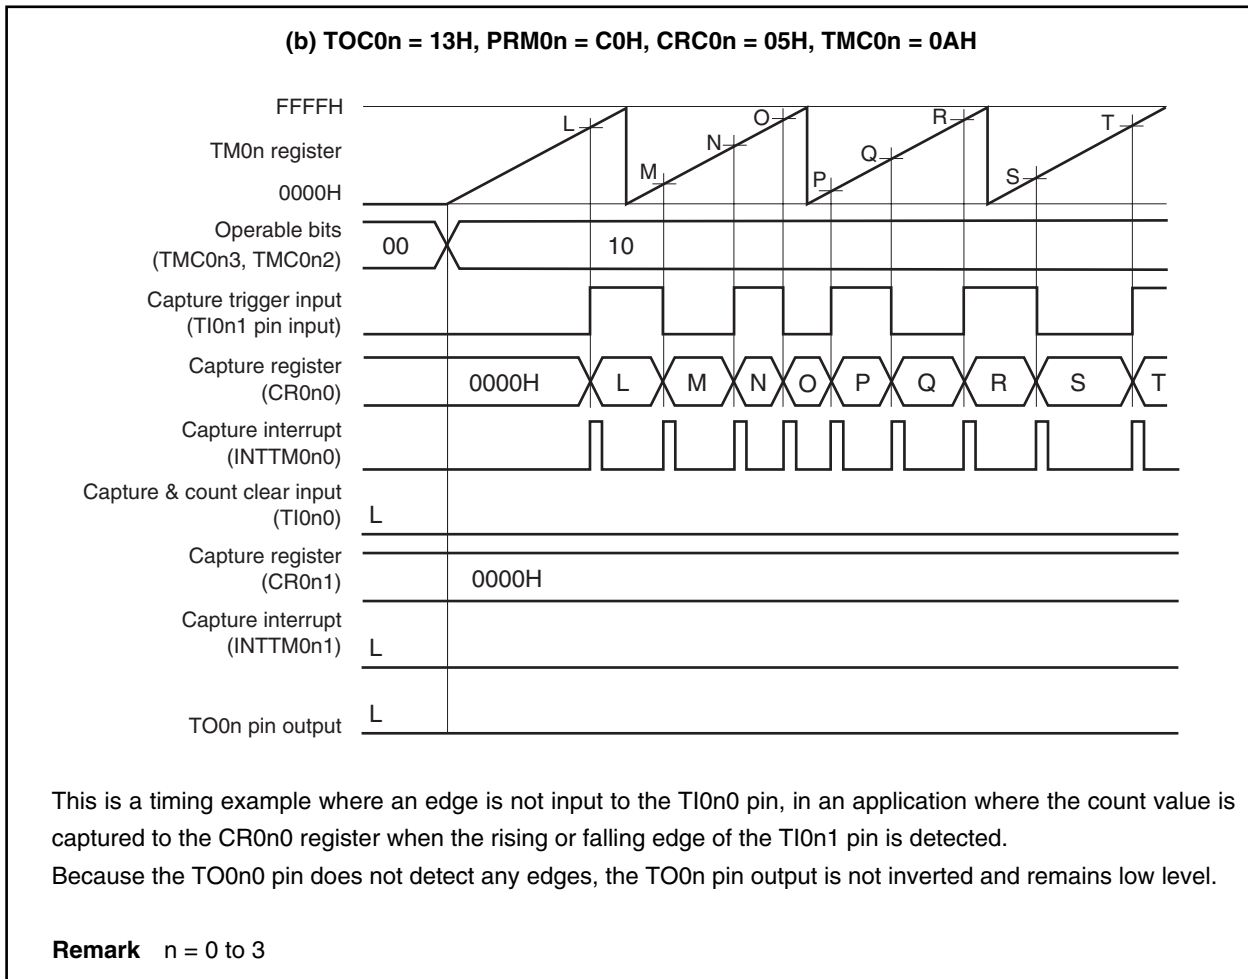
(b) TOC0n = 13H, PRM0n = C0H, CRC0n = 05H, TMC0n = 0AH

FFFFH
TM0n register
0000H

L M N O P Q R S T

Operable bits (TMC0n3, TMC0n2)
00
10

Capture trigger input (TI0n1 pin input)

Capture register (CR0n0)
0000H
L M N O P Q R S T

Capture interrupt (INTTM0n0)

Capture & count clear input (TI0n0)
L

Capture register (CR0n1)
0000H

Capture interrupt (INTTM0n1)
L

TO0n pin output
L

This is a timing example where an edge is not input to the TI0n0 pin, in an application where the count value is captured to the CR0n0 register when the rising or falling edge of the TI0n1 pin is detected.
Because the TO0n0 pin does not detect any edges, the TO0n pin output is not inverted and remains low level.

Remark n = 0 to 3